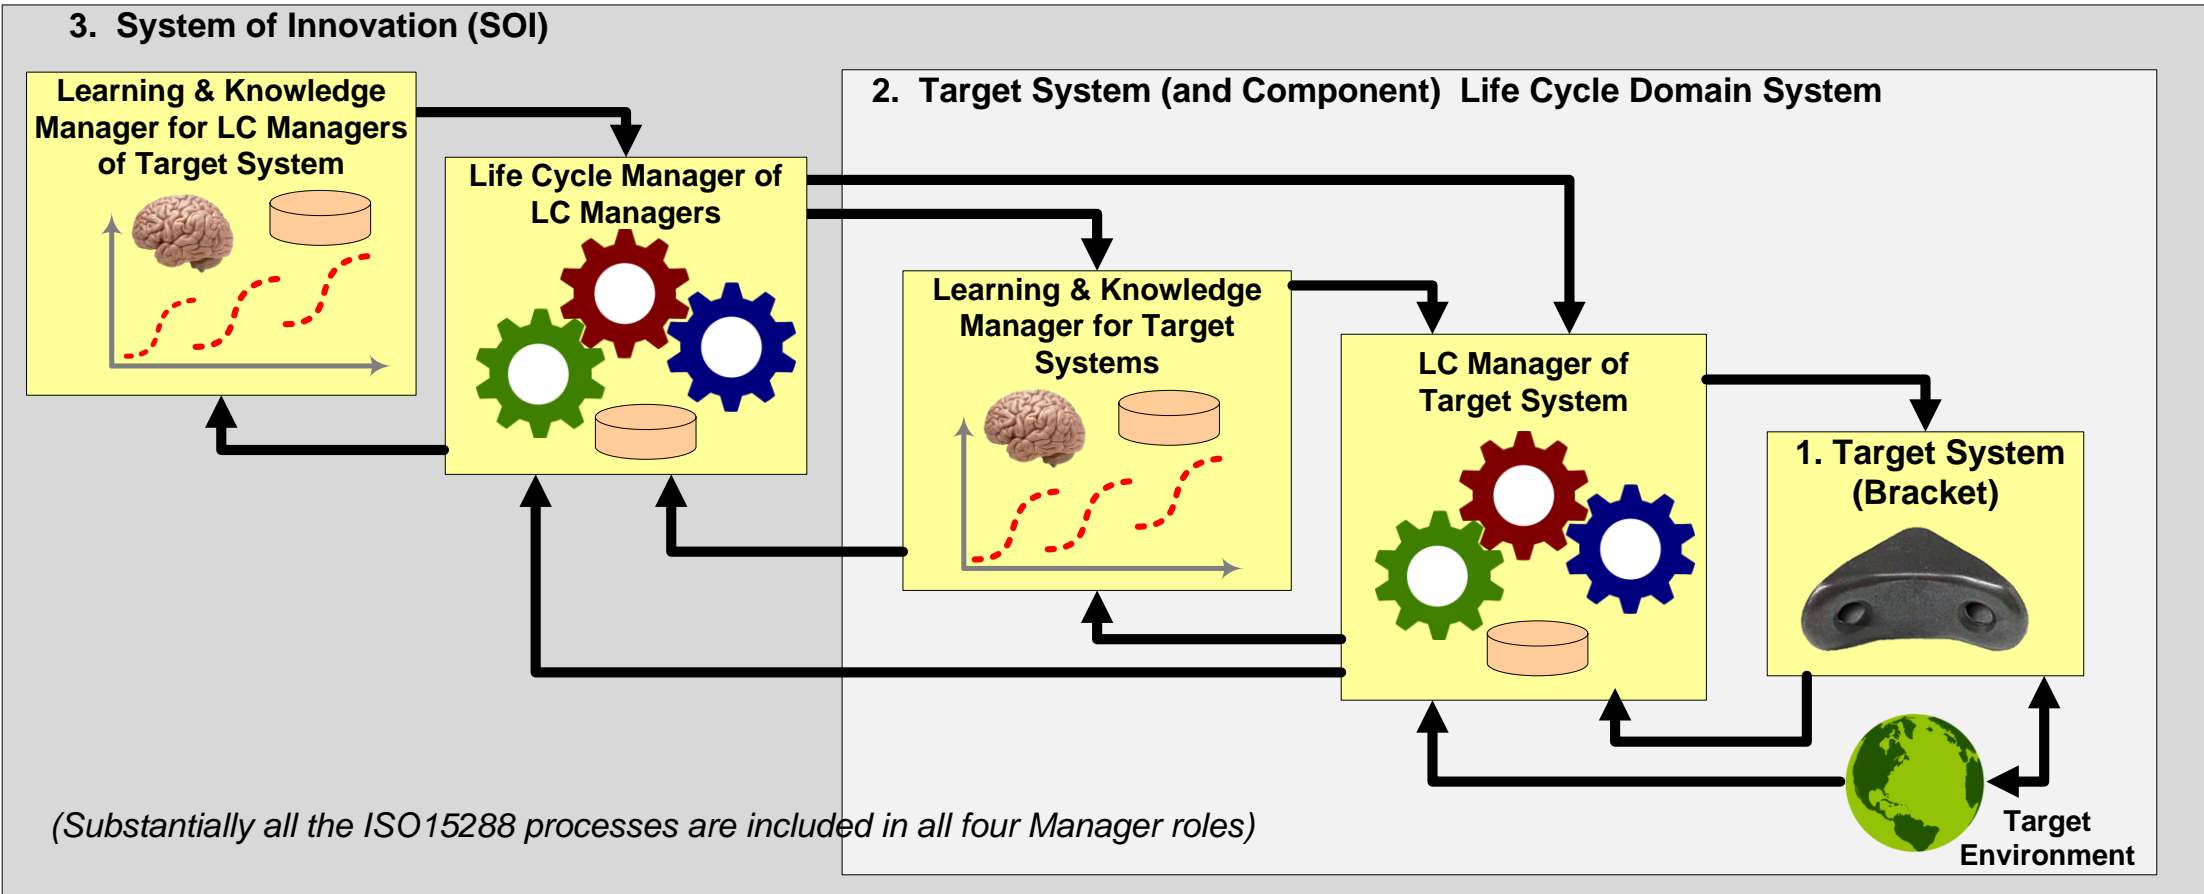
3. System of Innovation (SOI)

Learning & Knowledge Manager for LC Managers of Target System

Life Cycle Manager of LC Managers

2. Target System (and Component) Life Cycle Domain System

Learning & Knowledge Manager for Target Systems

LC Manager of Target System

1. Target System (Bracket)

Target Environment

(Substantially all the ISO15288 processes are included in all four Manager roles)